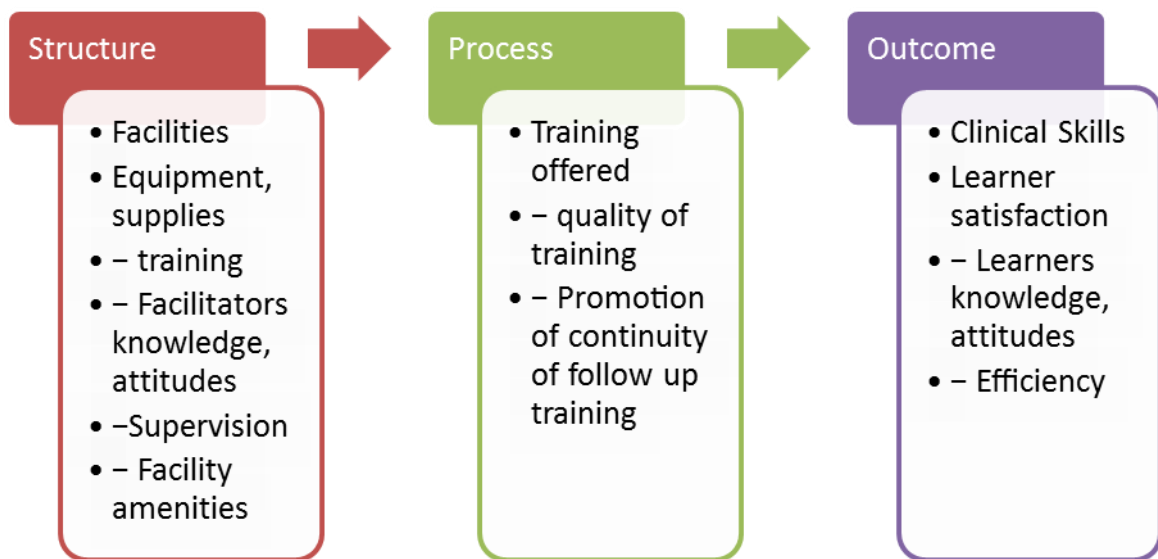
Structure

- Facilities
- Equipment, supplies
- – training
- – Facilitators knowledge, attitudes
- –Supervision
- – Facility amenities

Process

- Training offered
- – quality of training
- – Promotion of continuity of follow up training

Outcome

- Clinical Skills
- Learner satisfaction
- – Learners knowledge, attitudes
- – Efficiency